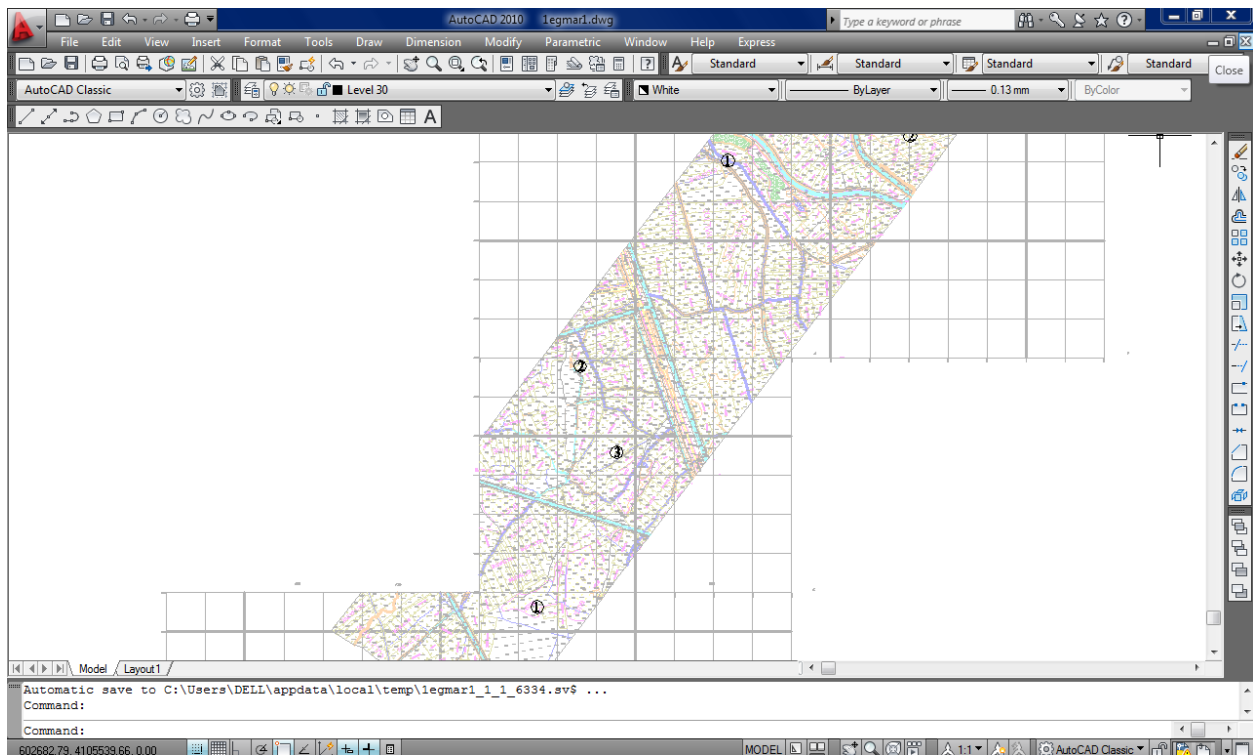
AutoCAD 2010 1egmar1.dwg

Type a keyword or phrase

File Edit View Insert Format Tools Draw Dimension Modify Parametric Window Help Express

Standard Standard Standard Standard

Close

AutoCAD Classic

Level 30

White

ByLayer

0.13 mm

ByColor

A

①

②

②

③

①

Model Layout1

Automatic save to C:\Users\DELL\appdata\local\temp\1egmar1_1_1_6334.sv$ ...
Command:

Command:

602682.79, 4105539.66, 0.00

MODEL

1:1

AutoCAD Classic